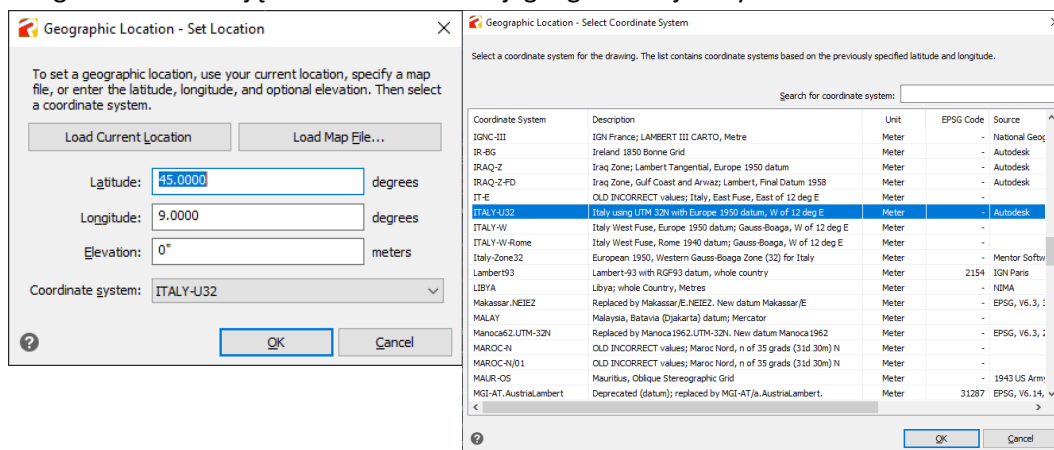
Geographic Location - Set Location

To set a geographic location, use your current location, specify a map file, or enter the latitude, longitude, and optional elevation. Then select a coordinate system.

Load Current Location

Load Map File...

Latitude: 45.0000 degrees

Longitude: 9.0000 degrees

Elevation: 0" meters

Coordinate system: ITALY-U32

OK

Cancel

Geographic Location - Select Coordinate System

Select a coordinate system for the drawing. The list contains coordinate systems based on the previously specified latitude and longitude.

Search for coordinate system:

| Coordinate System | Description | Unit | EPSG Code | Source |
|---|---|---|---|---|
| IGNC-III | IGN France; LAMBERT III CARTO, Metre | Meter | - | National Geog |
| IR-BG | Ireland 1850 Bonne Grid | Meter | - | Autodesk |
| IRAQ-Z | Iraq Zone; Lambert Tangential, Europe 1950 datum | Meter | - | Autodesk |
| IRAQ-Z-FD | Iraq Zone, Gulf Coast and Arwaz; Lambert, Final Datum 1958 | Meter | - | Autodesk |
| IT-E | OLD INCORRECT values; Italy, East Fuse, East of 12 deg E | Meter | - | |
| ITALY-U32 | Italy using UTM 32N with Europe 1950 datum, W of 12 deg E | Meter | - | Autodesk |
| ITALY-W | Italy West Fuse, Europe 1950 datum; Gauss-Boaga, W of 12 deg E | Meter | - | |
| ITALY-W-Rome | Italy West Fuse, Rome 1940 datum; Gauss-Boaga, W of 12 deg E | Meter | - | |
| Italy-Zone32 | European 1950, Western Gauss-Boaga Zone (32) for Italy | Meter | - | Mentor Softw |
| Lambert93 | Lambert-93 with RGF93 datum, whole country | Meter | 2154 | IGN Paris |
| LIBYA | Libya; whole Country, Metres | Meter | - | NIMA |
| Makassar.NEIEZ | Replaced by Makassar/E.NEIEZ. New datum Makassar/E | Meter | - | EPSG, V6.3, 3 |
| MALAY | Malaysia, Batavia (Djakarta) datum; Mercator | Meter | - | |
| Manoca62.UTM-32N | Replaced by Manoca1962.UTM-32N. New datum Manoca1962 | Meter | - | EPSG, V6.3, 2 |
| MAROC-N | OLD INCORRECT values; Maroc Nord, n of 35 grads (31d 30m) N | Meter | - | |
| MAROC-N/01 | OLD INCORRECT values; Maroc Nord, n of 35 grads (31d 30m) N | Meter | - | |
| MAUR-OS | Mauritius, Oblique Stereographic Grid | Meter | - | 1943 US Army |
| MGI-AT.AustriaLambert | Deprecated (datum); replaced by MGI-AT/a.AustriaLambert. | Meter | 31287 | EPSG, V6.14, v |

OK

Cancel